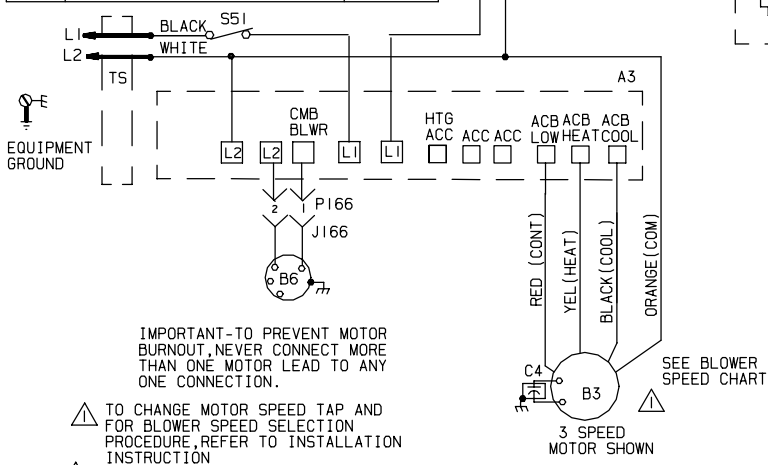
L1
L2
BLACK
S51
WHITE
TS
EQUIPMENT GROUND
A3
L2
L2
CMB BLWR
L1
L1
HTG ACC
ACC
ACC
ACB LOW
ACB HEAT
ACB COOL
2
1
P166
J166
B6
RED (CONT)
YEL(HEAT)
BLACK(COOL)
ORANGE(COM)
C4
B3
3 SPEED MOTOR SHOWN
SEE BLOWER SPEED CHART

IMPORTANT-TO PREVENT MOTOR BURNOUT,NEVER CONNECT MORE THAN ONE MOTOR LEAD TO ANY ONE CONNECTION.

TO CHANGE MOTOR SPEED TAP AND FOR BLOWER SPEED SELECTION PROCEDURE,REFER TO INSTALLATION INSTRUCTION